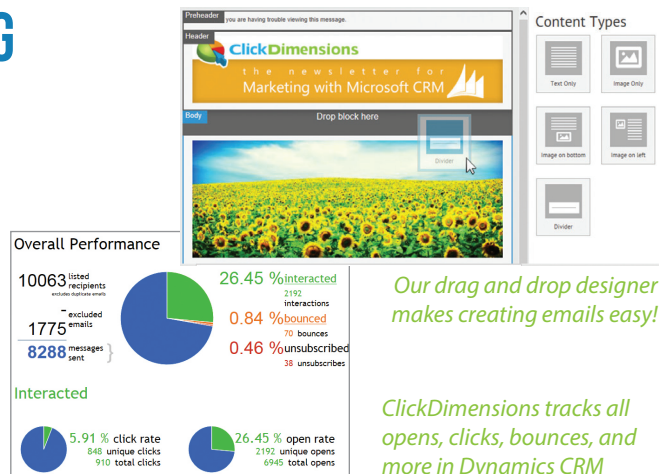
G

Preheader
you are having trouble viewing this message.
Header
ClickDimensions
the newsletter for
Marketing with Microsoft CRM
Body
Drop block here
Divider

Content Types
Text Only
Image Only
Image on bottom
Image on left
Divider

Overall Performance
10063 listed recipients
excludes duplicate emails
- 1775 excluded emails
8288 messages sent
26.45 % interacted
2192 interactions
0.84 % bounced
70 bounces
0.46 % unsubscribed
38 unsubscribes

Interacted
5.91 % click rate
848 unique clicks
910 total clicks
26.45 % open rate
2192 unique opens
6945 total opens

Our drag and drop designer makes creating emails easy!

ClickDimensions tracks all opens, clicks, bounces, and more in Dynamics CRM